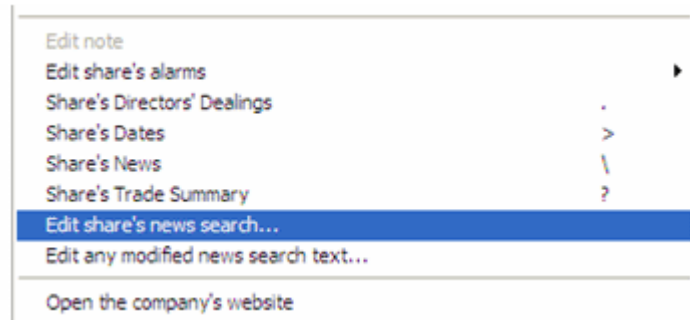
Edit note
Edit share's alarms
Share's Directors' Dealings .
Share's Dates >
Share's News \
Share's Trade Summary ?
Edit share's news search...
Edit any modified news search text...

Open the company's website